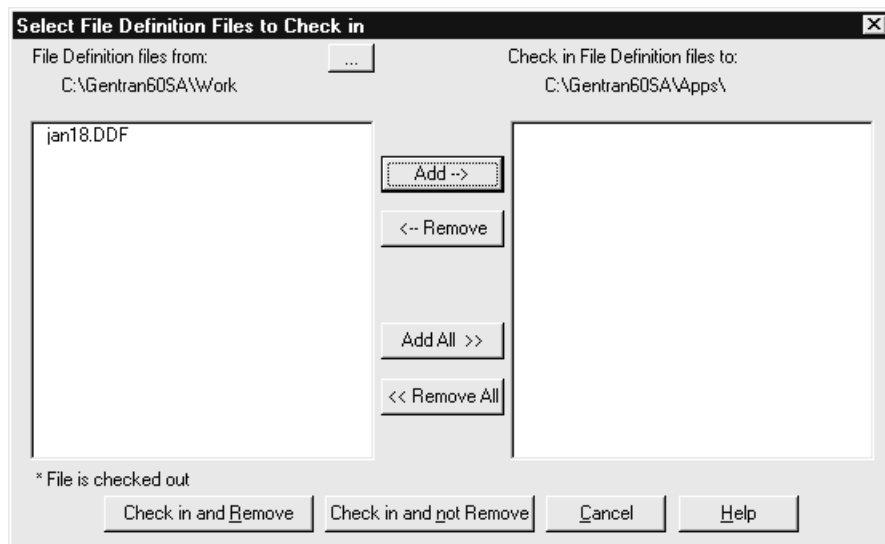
Select File Definition Files to Check in

File Definition files from: ...

C:\Gentran60SA\Work

Check in File Definition files to:

C:\Gentran60SA\Apps\

jan18.DDF

Add -->

<-- Remove

Add All >>

<< Remove All

* File is checked out

Check in and Remove

Check in and not Remove

Cancel

Help